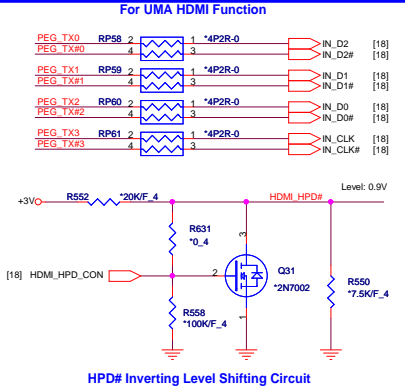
For UMA HDMI Function

PEG_TX0
PEG_TX#0
RP58
2
4
1
3
*4P2R-0
IN_D2
IN_D2#
[18]
[18]

PEG_TX1
PEG_TX#1
RP59
2
4
1
3
*4P2R-0
IN_D1
IN_D1#
[18]
[18]

PEG_TX2
PEG_TX#2
RP60
2
4
1
3
*4P2R-0
IN_D0
IN_D0#
[18]
[18]

PEG_TX3
PEG_TX#3
RP61
2
4
1
3
*4P2R-0
IN_CLK
IN_CLK#
[18]
[18]

+3V
R552
*20K/F_4
HDMI_HPD#
Level: 0.9V

R631
*0_4
3
[18] HDMI_HPD_CON
2
Q31
*2N7002
1
R550
*7.5K/F_4
R558
*100K/F_4

HPD# Inverting Level Shifting Circuit